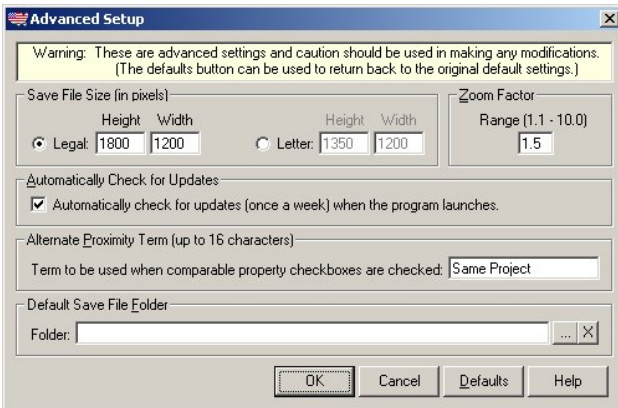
Advanced Setup

Warning: These are advanced settings and caution should be used in making any modifications. (The defaults button can be used to return back to the original default settings.)

Save File Size (in pixels)

Height Width

Legal: 1800 1200

Height Width

Letter: 1350 1200

Zoom Factor

Range (1.1 - 10.0)

1.5

Automatically Check for Updates

Automatically check for updates (once a week) when the program launches.

Alternate Proximity Term (up to 16 characters)

Term to be used when comparable property checkboxes are checked: Same Project

Default Save File Folder

Folder: ... X

OK Cancel Defaults Help